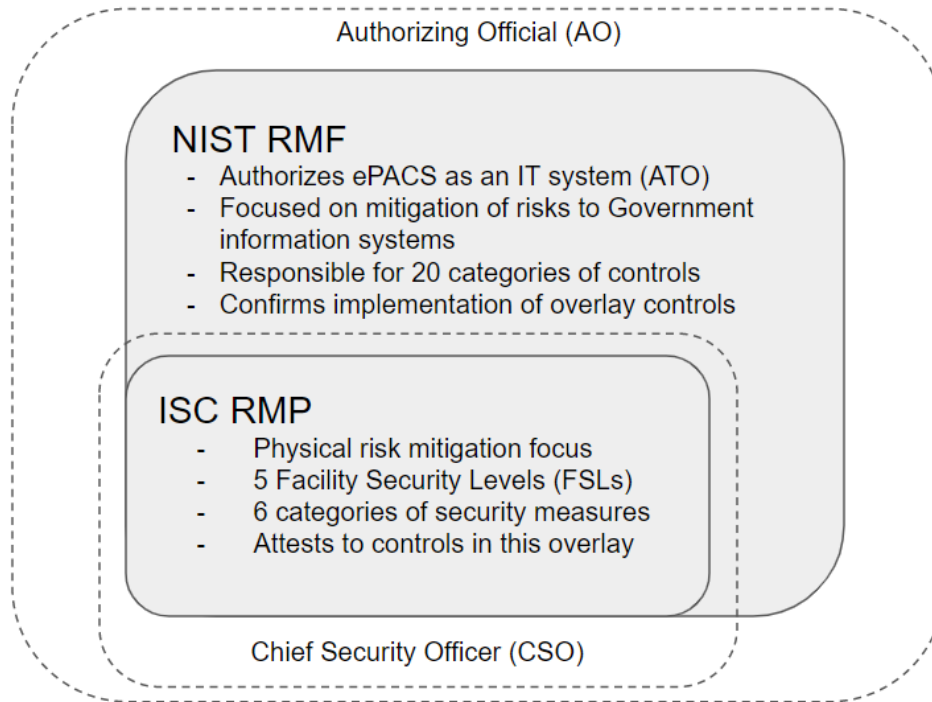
Authorizing Official (AO)

NIST RMF
- Authorizes ePACS as an IT system (ATO)
- Focused on mitigation of risks to Government information systems
- Responsible for 20 categories of controls
- Confirms implementation of overlay controls

ISC RMP
- Physical risk mitigation focus
- 5 Facility Security Levels (FSLs)
- 6 categories of security measures
- Attests to controls in this overlay

Chief Security Officer (CSO)